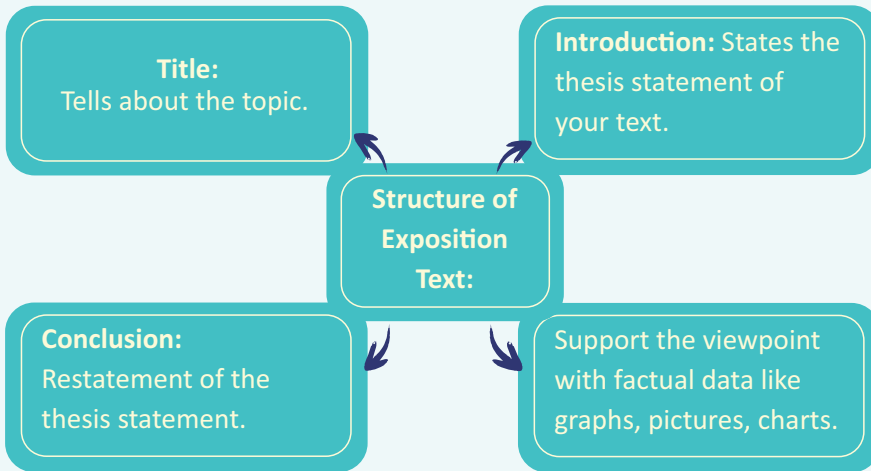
Title:
Tells about the topic.

Introduction: States the thesis statement of your text.

Structure of Exposition Text:

Conclusion:
Restatement of the thesis statement.

Support the viewpoint with factual data like graphs, pictures, charts.